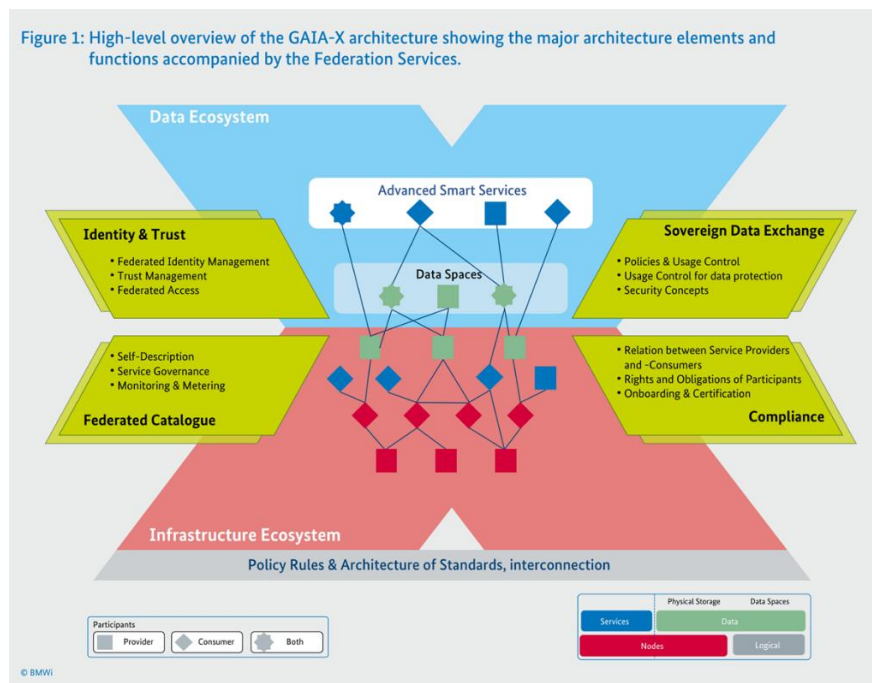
Figure 1: High-level overview of the GAIA-X architecture showing the major architecture elements and functions accompanied by the Federation Services.

Data Ecosystem

Advanced Smart Services

Identity & Trust
• Federated Identity Management
• Trust Management
• Federated Access

Data Spaces

Sovereign Data Exchange
• Policies & Usage Control
• Usage Control for data protection
• Security Concepts

• Self-Description
• Service Governance
• Monitoring & Metering
Federated Catalogue

• Relation between Service Providers and -Consumers
• Rights and Obligations of Participants
• Onboarding & Certification
Compliance

Infrastructure Ecosystem

Policy Rules & Architecture of Standards, interconnection

Participants
Provider
Consumer
Both

Physical Storage
Data Spaces
Services
Data
Nodes
Logical

© BMWi